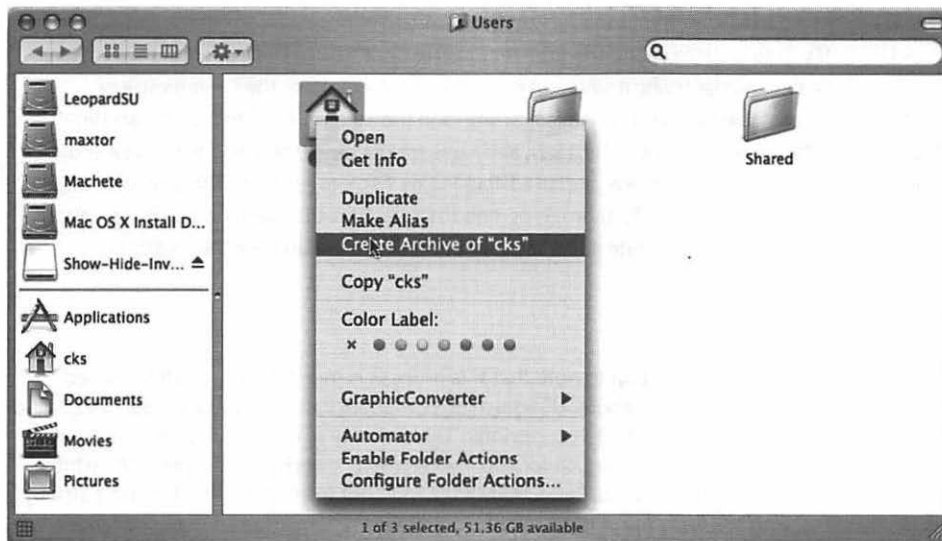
Users

LeopardSU
maxtor
Machete
Mac OS X Install D...
Show-Hide-Inv... ⏏
Applications
cks
Documents
Movies
Pictures

Open
Get Info
Duplicate
Make Alias
Create Archive of "cks"
Copy "cks"
Color Label:
GraphicConverter
Automator
Enable Folder Actions
Configure Folder Actions...

Shared

1 of 3 selected, 51.36 GB available